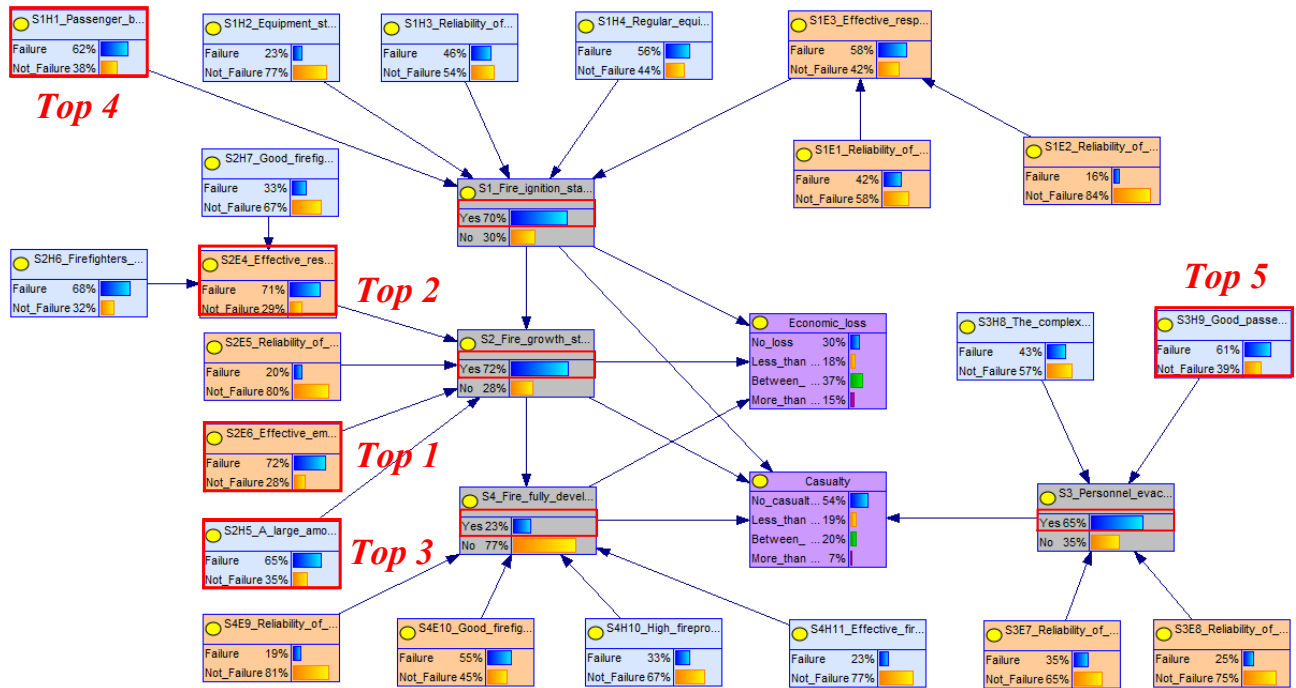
S1H1_Passenger_b...
Failure 62%
Not_Failure 38%

Top 4

S1H2_Equipment_st...
Failure 23%
Not_Failure 77%

S1H3_Reliability_of...
Failure 46%
Not_Failure 54%

S1H4_Regular_equi...
Failure 56%
Not_Failure 44%

S1E3_Effective_resp...
Failure 58%
Not_Failure 42%

S1E1_Reliability_of_...
Failure 42%
Not_Failure 58%

S1E2_Reliability_of_...
Failure 16%
Not_Failure 84%

S2H7_Good_firefig...
Failure 33%
Not_Failure 67%

S1_Fire_ignition_sta...
Yes 70%
No 30%

S2H6_Firefighters_...
Failure 68%
Not_Failure 32%

S2E4_Effective_res...
Failure 71%
Not_Failure 29%

Top 2

Top 5

S2E5_Reliability_of_...
Failure 20%
Not_Failure 80%

S2_Fire_growth_st...
Yes 72%
No 28%

Economic_loss
No_loss 30%
Less_than ... 18%
Between_ ... 37%
More_than ... 15%

S3H8_The_complex...
Failure 43%
Not_Failure 57%

S3H9_Good_passe...
Failure 61%
Not_Failure 39%

S2E6_Effective_em...
Failure 72%
Not_Failure 28%

Top 1

S2H5_A_large_amo...
Failure 65%
Not_Failure 35%

Top 3

S4_Fire_fully_devel...
Yes 23%
No 77%

Casualty
No_casualt... 54%
Less_than ... 19%
Between_ ... 20%
More_than ... 7%

S3_Personnel_evac...
Yes 65%
No 35%

S4E9_Reliability_of_...
Failure 19%
Not_Failure 81%

S4E10_Good_firefig...
Failure 55%
Not_Failure 45%

S4H10_High_firepro...
Failure 33%
Not_Failure 67%

S4H11_Effective_fir...
Failure 23%
Not_Failure 77%

S3E7_Reliability_of_...
Failure 35%
Not_Failure 65%

S3E8_Reliability_of_...
Failure 25%
Not_Failure 75%